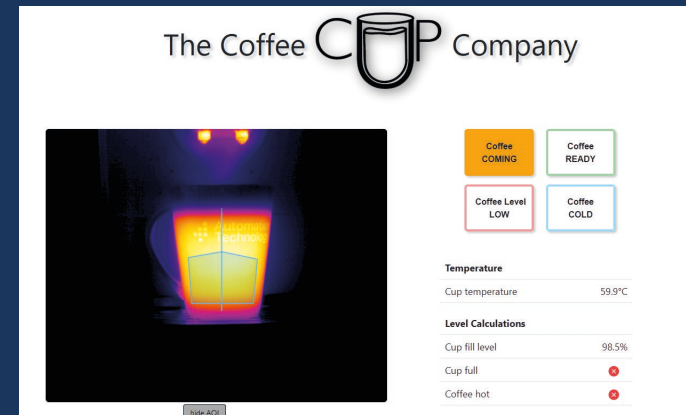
The Coffee CUP Company

Coffee COMING

Coffee READY

Coffee Level LOW

Coffee COLD

| Temperature | |
|---|---|
| Cup temperature | 59.9°C |

| Level Calculations | |
|---|---|
| Cup fill level | 98.5% |
| Cup full | |
| Coffee hot | |

hide AOI